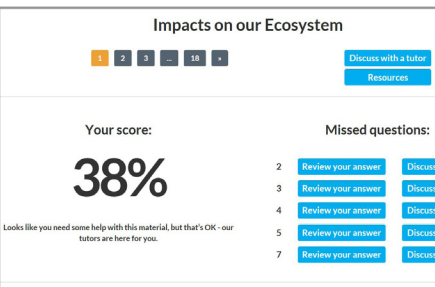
Impacts on our Ecosystem

1 2 3 ... 18 »

Discuss with a tutor

Resources

Your score:

38%

Looks like you need some help with this material, but that's OK - our tutors are here for you.

Missed questions:

2 Review your answer Discuss

3 Review your answer Discuss

4 Review your answer Discuss

5 Review your answer Discuss

7 Review your answer Discuss